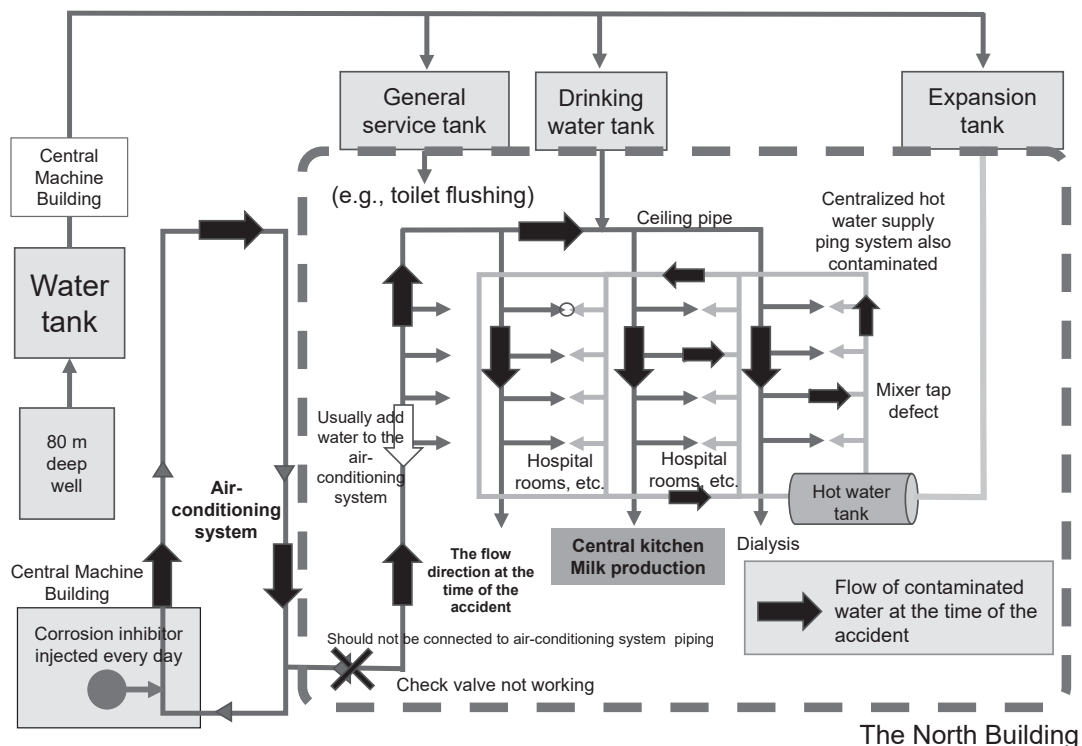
General service tank

Drinking water tank

Expansion tank

Central Machine Building

Water tank

80 m deep well

(e.g., toilet flushing)

Ceiling pipe

Centralized hot water supply ping system also contaminated

Usually add water to the air-conditioning system

Mixer tap defect

Hospital rooms, etc.

Hospital rooms, etc.

Hot water tank

Air-conditioning system

Central Machine Building

Central kitchen Milk production

Dialysis

The flow direction at the time of the accident

Flow of contaminated water at the time of the accident

Corrosion inhibitor injected every day

Should not be connected to air-conditioning system piping

Check valve not working

The North Building